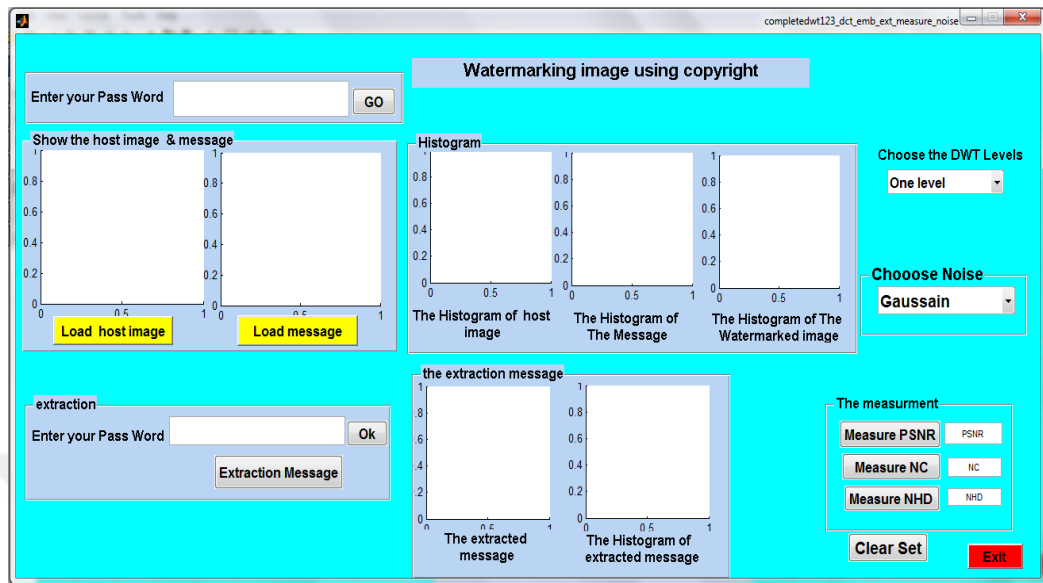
completedwt123_dct_emb_ext_measure_noise

Watermarking image using copyright

Enter your Pass Word GO

Show the host image & message

1
0.8
0.6
0.4
0.2
0
0 0.5 1

1
0.8
0.6
0.4
0.2
0
0 0.5 1

Load host image Load message

Histogram

1
0.8
0.6
0.4
0.2
0
0 0.5 1
The Histogram of host image

1
0.8
0.6
0.4
0.2
0
0 0.5 1
The Histogram of The Message

1
0.8
0.6
0.4
0.2
0
0 0.5 1
The Histogram of The Watermarked image

Choose the DWT Levels
One level

Chooose Noise
Gaussain

extraction
Enter your Pass Word Ok
Extraction Message

the extraction message

1
.8
.6
.4
.2
0
0 0.5 1
The extracted message

1
0.8
0.6
0.4
0.2
0
0 0.5 1
The Histogram of extracted message

The measurment
Measure PSNR PSNR
Measure NC NC
Measure NHD NHD

Clear Set

Exit